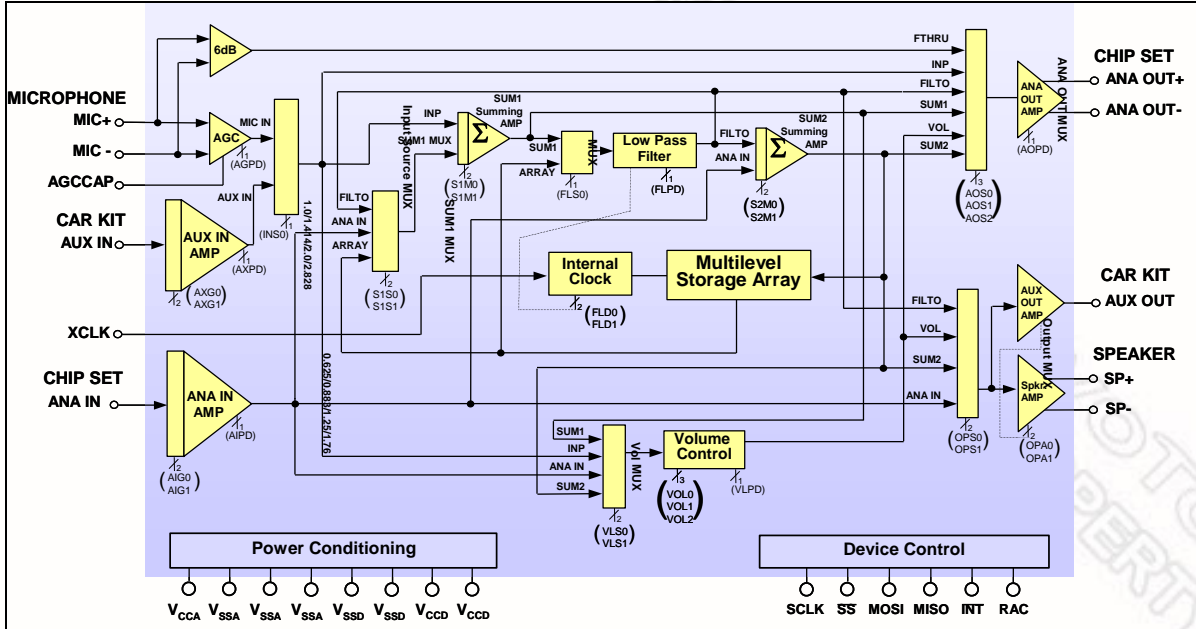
6dB

FTHRU
INP
FILTO
SUM1
VOL
SUM2

CHIP SET
ANA OUT+
ANA OUT-

ANA OUT MUX
ANA OUT AMP
(AOPD)

MICROPHONE
MIC+
MIC -
AGCCAP

AGC
(AGPD)
MIC IN
AUX IN
(INS0)

Input Source MUX
FILTO
ANA IN
ARRAY
(S1S0 S1S1)

INP
SUM1 MUX
SUM1 Summing AMP
$\Sigma$
(S1M0 S1M1)
SUM1 MUX

SUM1
ARRAY
MUX
(FLS0)

Low Pass Filter
(FLPD)

FILTO
ANA IN
SUM2 Summing AMP
$\Sigma$
(S2M0 S2M1)

(AOS0 AOS1 AOS2)

CAR KIT
AUX IN
AUX IN AMP
(AXPD)
(AXG0 AXG1)

1.0/1.4/2.0/2.828

Internal Clock
(FLD0 FLD1)
Multilevel Storage Array

XCLK

CAR KIT
AUX OUT
AUX OUT AMP
FILTO
VOL
SUM2
ANA IN
Output MUX
(OPS0 OPS1)

SPEAKER
SP+
SP-
Spkr AMP
(OPA0 OPA1)

0.625/0.883/1.25/1.76

CHIP SET
ANA IN
ANA IN AMP
(AIPD)
(AIG0 AIG1)

SUM1
INP
ANA IN
SUM2
Vol MUX
(VLS0 VLS1)

Volume Control
(VLPD)
(VOL0 VOL1 VOL2)

Power Conditioning
$V_{CCA}$ $V_{SSA}$ $V_{SSA}$ $V_{SSA}$ $V_{SSD}$ $V_{SSD}$ $V_{CCD}$ $V_{CCD}$

Device Control
SCLK $\overline{SS}$ MOSI MISO $\overline{INT}$ RAC